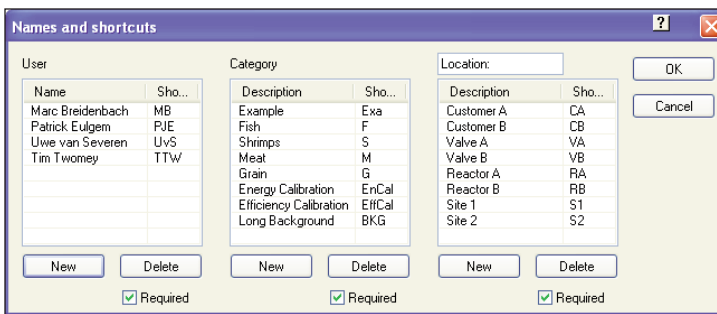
Names and shortcuts

?

User

| Name | Sho... |
|---|---|
| Marc Breidenbach | MB |
| Patrick Eulgem | PJE |
| Uwe van Severen | UvS |
| Tim Twomey | TTW |

New Delete

Required

Category

| Description | Sho... |
|---|---|
| Example | Exa |
| Fish | F |
| Shrimps | S |
| Meat | M |
| Grain | G |
| Energy Calibration | EnCal |
| Efficiency Calibration | EffCal |
| Long Background | BKG |

New Delete

Required

Location:

| Description | Sho... |
|---|---|
| Customer A | CA |
| Customer B | CB |
| Valve A | VA |
| Valve B | VB |
| Reactor A | RA |
| Reactor B | RB |
| Site 1 | S1 |
| Site 2 | S2 |

New Delete

Required

OK

Cancel